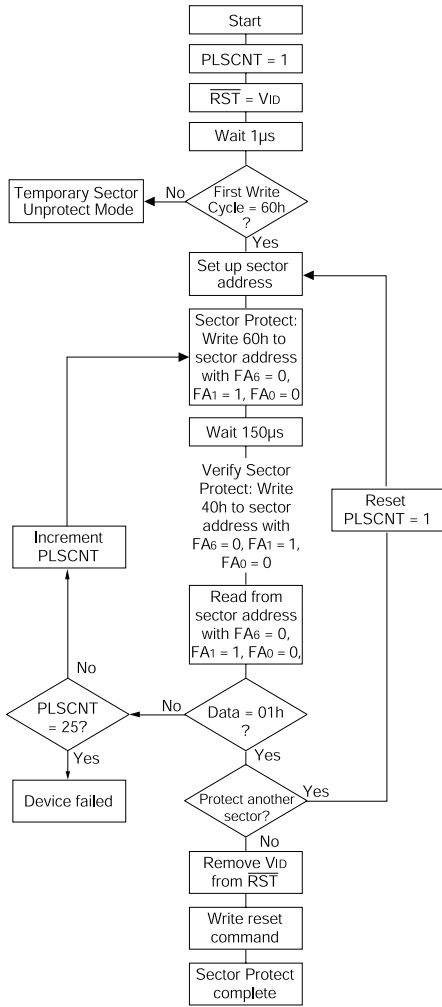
Start

PLSCNT = 1

$\overline{RST}$ = $V_{ID}$

Wait 1μs

Temporary Sector Unprotect Mode

No

First Write Cycle = 60h ?

Yes

Set up sector address

Sector Protect: Write 60h to sector address with $FA_6$ = 0, $FA_1$ = 1, $FA_0$ = 0

Wait 150μs

Verify Sector Protect: Write 40h to sector address with $FA_6$ = 0, $FA_1$ = 1, $FA_0$ = 0

Reset PLSCNT = 1

Increment PLSCNT

Read from sector address with $FA_6$ = 0, $FA_1$ = 1, $FA_0$ = 0,

No

PLSCNT = 25?

No

Data = 01h ?

Yes

Yes

Device failed

Protect another sector?

Yes

No

Remove $V_{ID}$ from $\overline{RST}$

Write reset command

Sector Protect complete